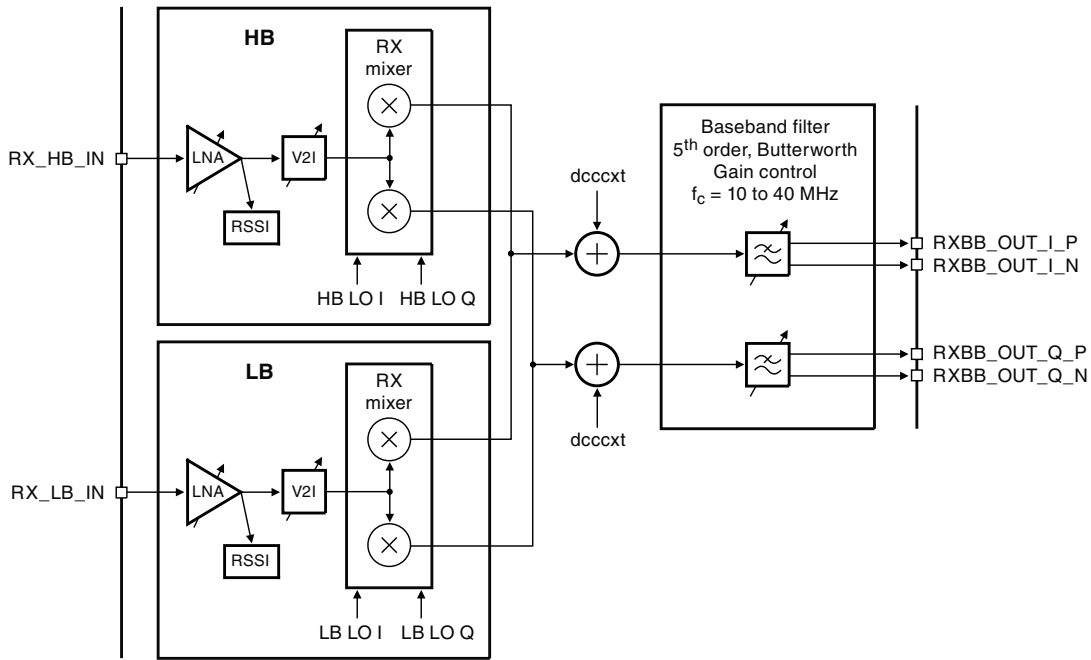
HB

RX mixer

RX_HB_IN

LNA

V2I

RSSI

HB LO I

HB LO Q

LB

RX mixer

RX_LB_IN

LNA

V2I

RSSI

LB LO I

LB LO Q

dcccxt

dcccxt

Baseband filter
5$^{th}$ order, Butterworth
Gain control
$f_c$ = 10 to 40 MHz

RXBB_OUT_I_P
RXBB_OUT_I_N

RXBB_OUT_Q_P
RXBB_OUT_Q_N